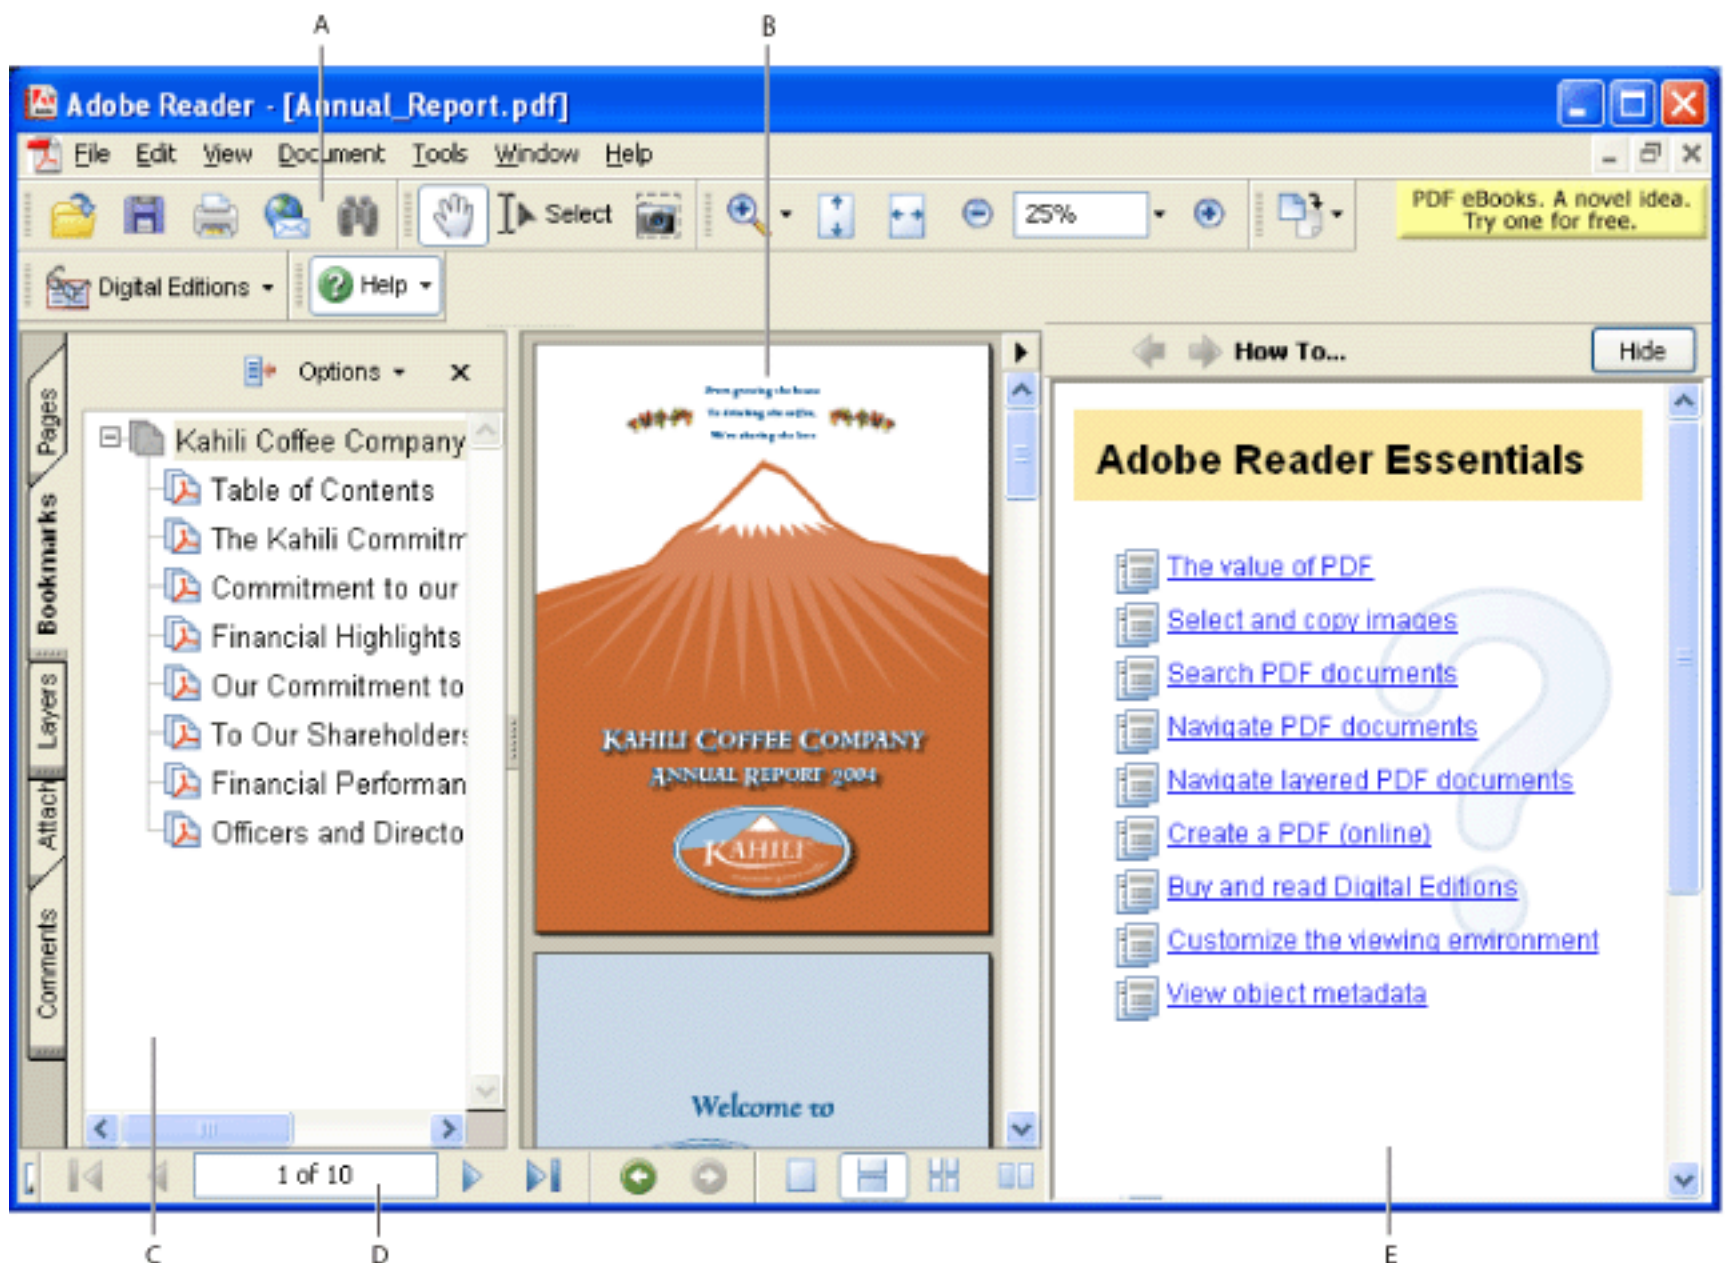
A

B

Adobe Reader - [Annual_Report.pdf]

File Edit View Document Tools Window Help

Select

25%

PDF eBooks. A novel idea. Try one for free.

Digital Editions

Help

Pages

Bookmarks

Layers

Attach

Comments

Options

Kahili Coffee Company

Table of Contents

The Kahili Commitm

Commitment to our

Financial Highlights

Our Commitment to

To Our Shareholders

Financial Performan

Officers and Directo

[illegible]

KAHILI COFFEE COMPANY

ANNUAL REPORT 2004

KAHILI

Welcome to

How To...

Hide

Adobe Reader Essentials

The value of PDF

Select and copy images

Search PDF documents

Navigate PDF documents

Navigate layered PDF documents

Create a PDF (online)

Buy and read Digital Editions

Customize the viewing environment

View object metadata

1 of 10

C

D

E